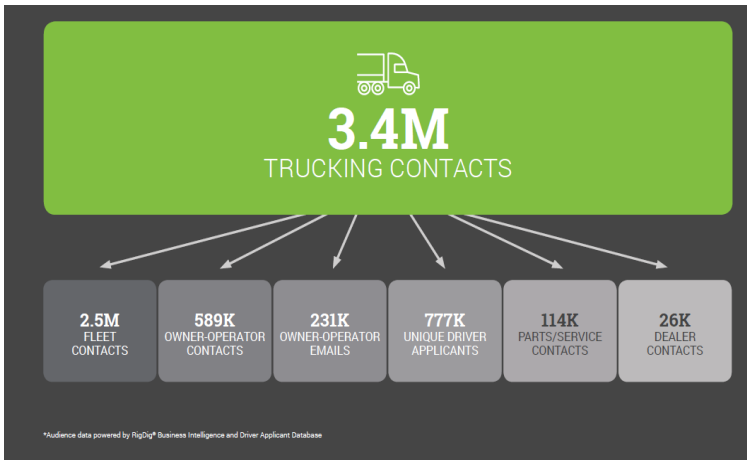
3.4M
TRUCKING CONTACTS

2.5M
FLEET CONTACTS

589K
OWNER-OPERATOR CONTACTS

231K
OWNER-OPERATOR EMAILS

777K
UNIQUE DRIVER APPLICANTS

114K
PARTS/SERVICE CONTACTS

26K
DEALER CONTACTS

*Audience data powered by RigDig® Business Intelligence and Driver Applicant Database